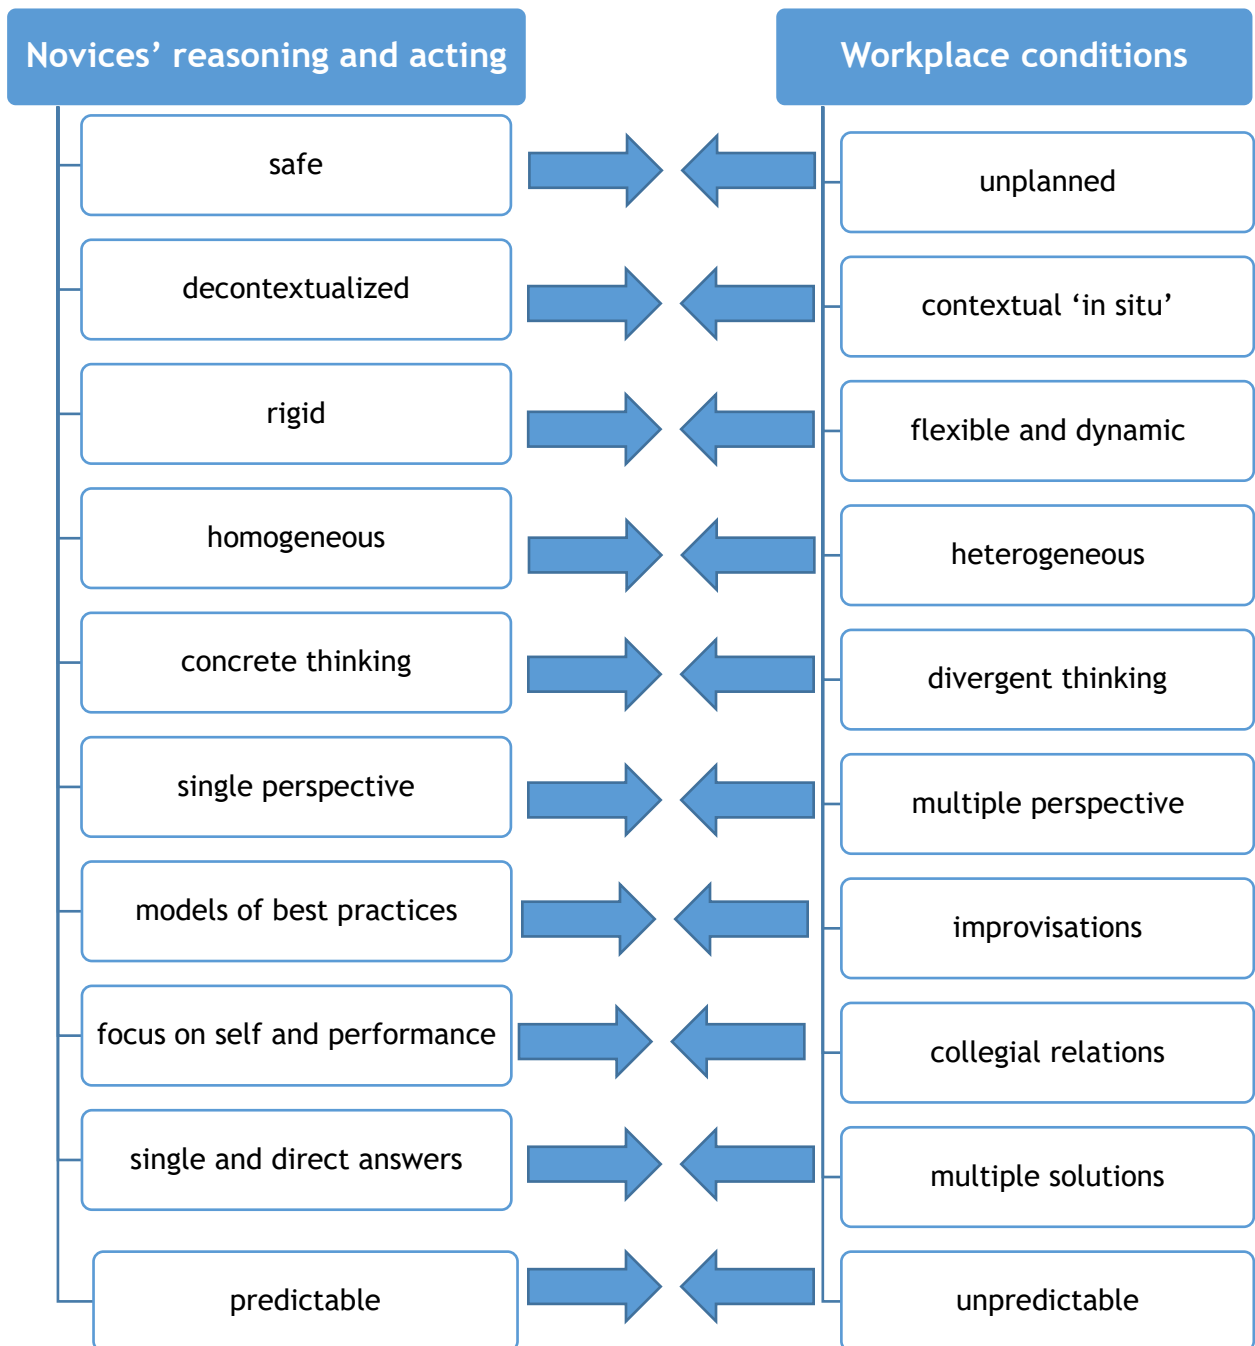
| Novices’ reasoning and acting | Workplace conditions |
|---|---|
| safe | unplanned |
| decontextualized | contextual ‘in situ’ |
| rigid | flexible and dynamic |
| homogeneous | heterogeneous |
| concrete thinking | divergent thinking |
| single perspective | multiple perspective |
| models of best practices | improvisations |
| focus on self and performance | collegial relations |
| single and direct answers | multiple solutions |
| predictable | unpredictable |